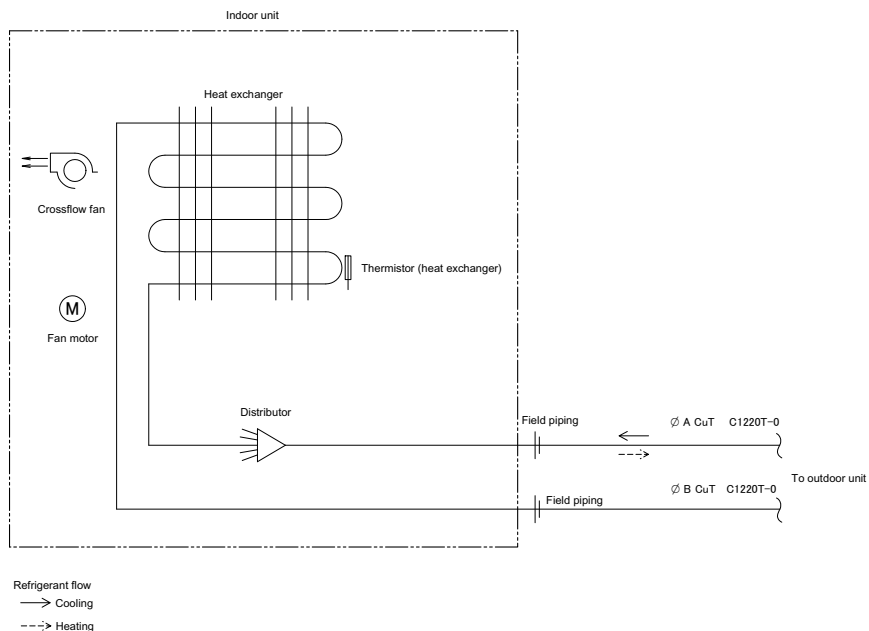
Indoor unit

Heat exchanger

Crossflow fan

Thermistor (heat exchanger)

M

Fan motor

Distributor

Field piping

$\varnothing$ A CuT C1220T-0

To outdoor unit

$\varnothing$ B CuT C1220T-0

Field piping

Refrigerant flow

Cooling

Heating